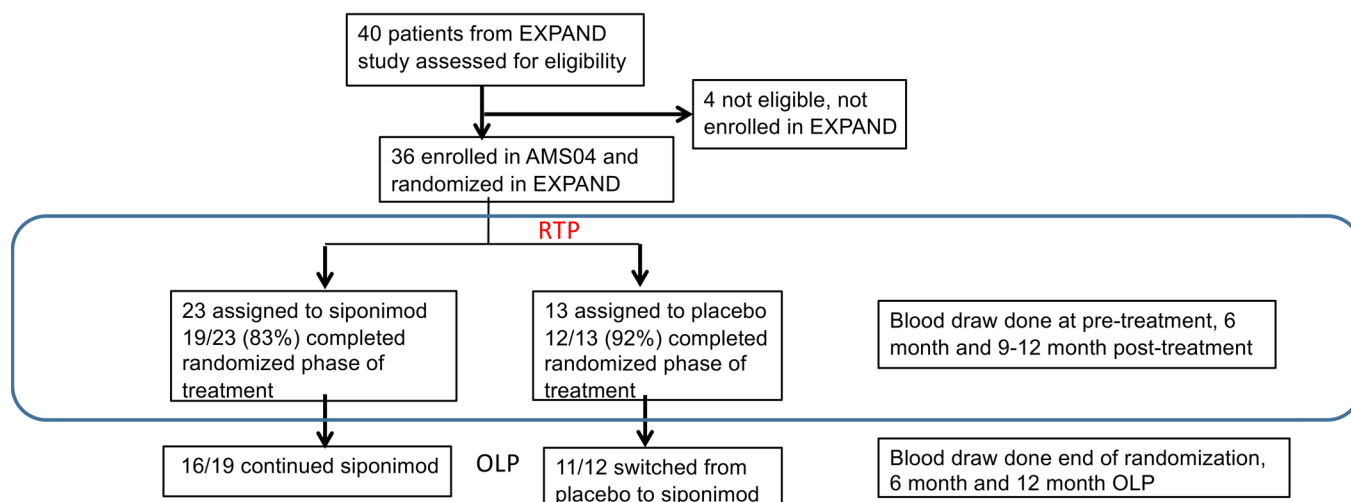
40 patients from EXPAND study assessed for eligibility

4 not eligible, not enrolled in EXPAND

36 enrolled in AMS04 and randomized in EXPAND

RTP

23 assigned to siponimod 19/23 (83%) completed randomized phase of treatment

13 assigned to placebo 12/13 (92%) completed randomized phase of treatment

Blood draw done at pre-treatment, 6 month and 9-12 month post-treatment

16/19 continued siponimod

OLP

11/12 switched from placebo to siponimod

Blood draw done end of randomization, 6 month and 12 month OLP